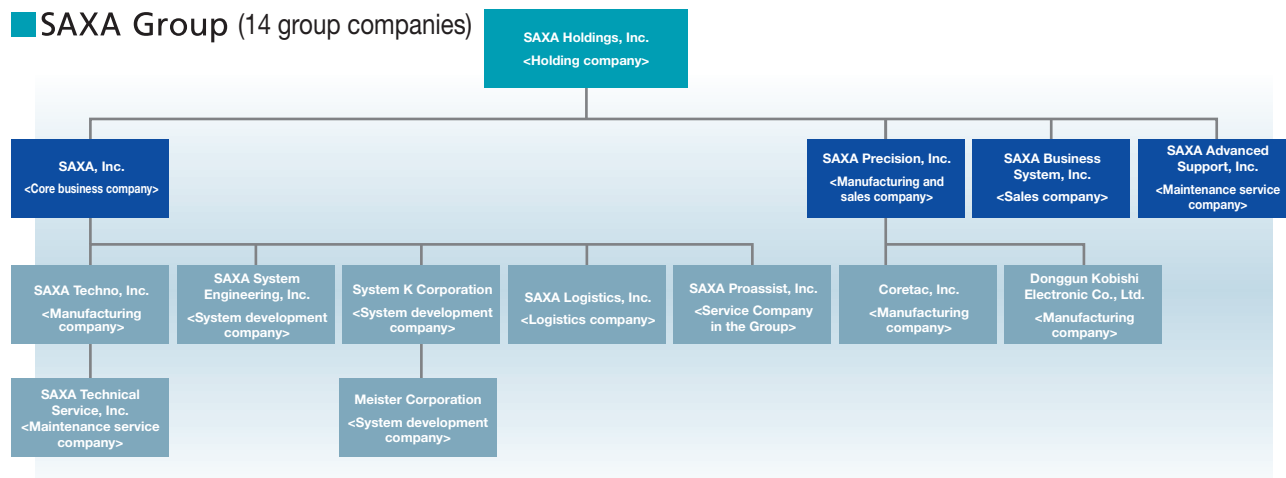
SAXA Group (14 group companies)

SAXA Holdings, Inc.
<Holding company>

SAXA, Inc.
<Core business company>

SAXA Precision, Inc.
<Manufacturing and sales company>

SAXA Business System, Inc.
<Sales company>

SAXA Advanced Support, Inc.
<Maintenance service company>

SAXA Techno, Inc.
<Manufacturing company>

SAXA System Engineering, Inc.
<System development company>

System K Corporation
<System development company>

SAXA Logistics, Inc.
<Logistics company>

SAXA Proassist, Inc.
<Service Company in the Group>

Coretac, Inc.
<Manufacturing company>

Donggun Kobishi Electronic Co., Ltd.
<Manufacturing company>

SAXA Technical Service, Inc.
<Maintenance service company>

Meister Corporation
<System development company>